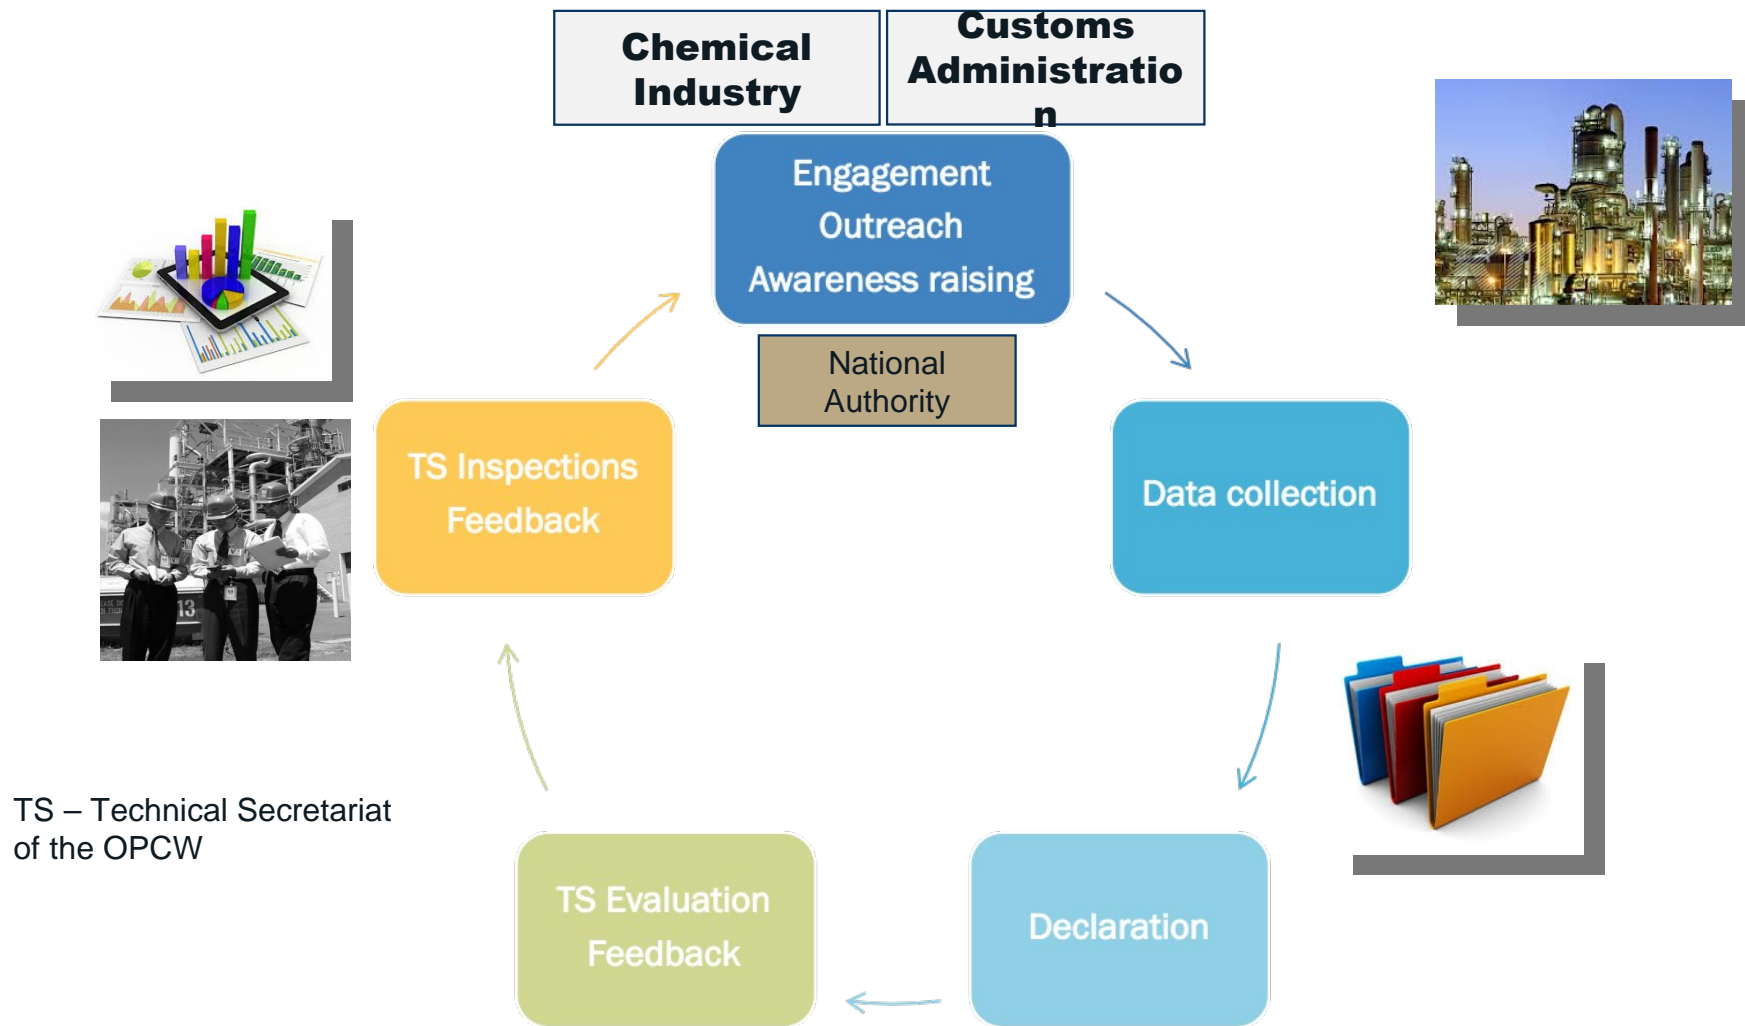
Chemical Industry

Customs Administratio n

Engagement
Outreach
Awareness raising

National Authority

Data collection

Declaration

TS Evaluation Feedback

TS Inspections Feedback

13

TS – Technical Secretariat of the OPCW